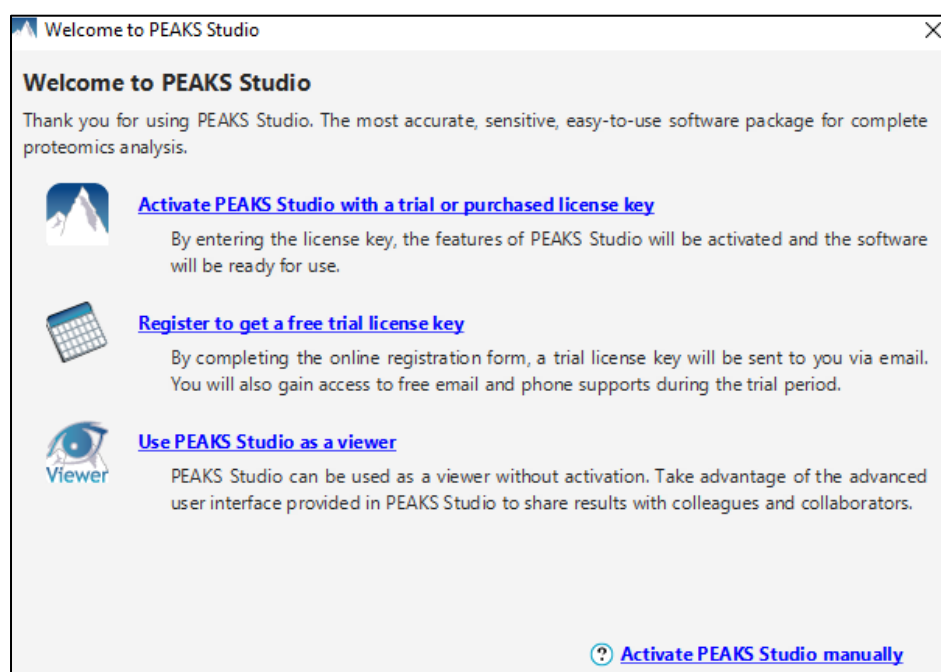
Welcome to PEAKS Studio

Welcome to PEAKS Studio

Thank you for using PEAKS Studio. The most accurate, sensitive, easy-to-use software package for complete proteomics analysis.

Activate PEAKS Studio with a trial or purchased license key

By entering the license key, the features of PEAKS Studio will be activated and the software will be ready for use.

Register to get a free trial license key

By completing the online registration form, a trial license key will be sent to you via email. You will also gain access to free email and phone supports during the trial period.

Viewer

Use PEAKS Studio as a viewer

PEAKS Studio can be used as a viewer without activation. Take advantage of the advanced user interface provided in PEAKS Studio to share results with colleagues and collaborators.

Activate PEAKS Studio manually